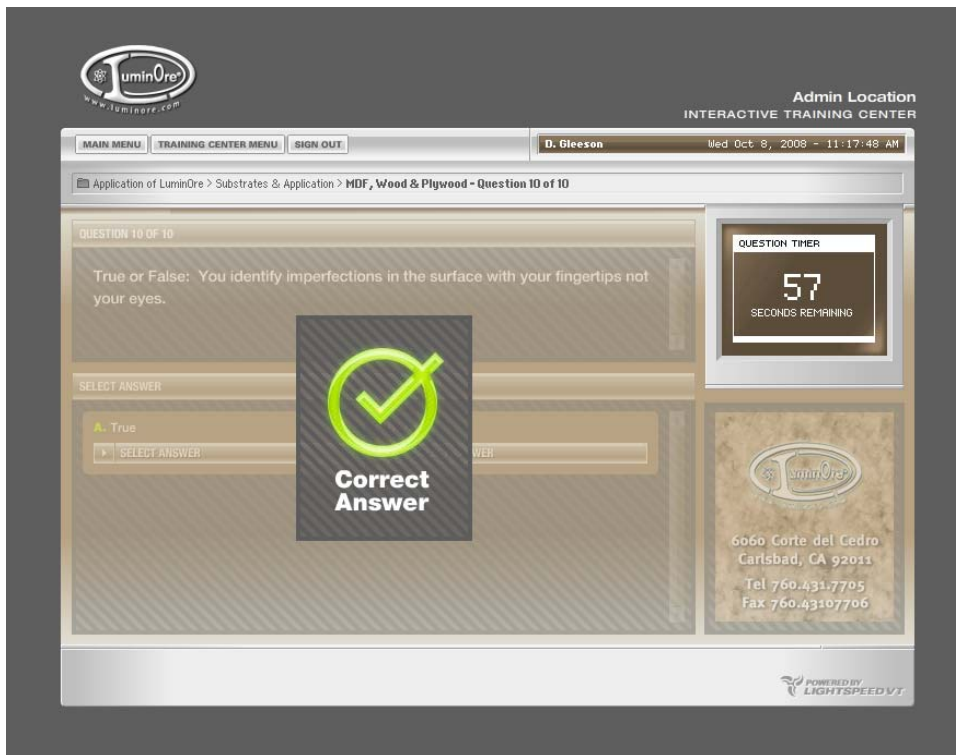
LuminOre
www.luminore.com

Admin Location
INTERACTIVE TRAINING CENTER

MAIN MENU | TRAINING CENTER MENU | SIGN OUT

D. Gleeson
Wed Oct 8, 2008 - 11:17:48 AM

Application of LuminOre > Substrates & Application > MDF, Wood & Plywood - Question 10 of 10

QUESTION 10 OF 10

True or False: You identify imperfections in the surface with your fingertips not your eyes.

QUESTION TIMER
57
SECONDS REMAINING

SELECT ANSWER

A. True
SELECT ANSWER

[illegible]WER

Correct Answer

LuminOre

6060 Corte del Cedro
Carlsbad, CA 92011
Tel 760.431.7705
Fax 760.43107706

POWERED BY LIGHTSPEEDVT